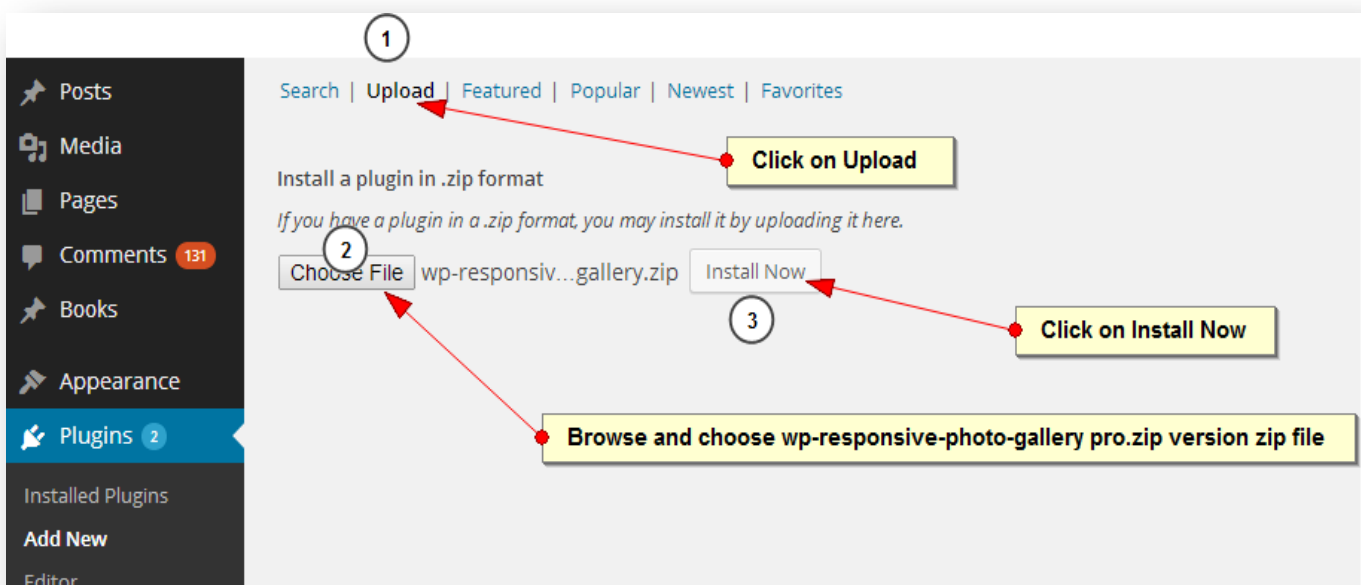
Posts
Media
Pages
Comments 131
Books
Appearance
Plugins 2
Installed Plugins
Add New
Editor

1

Search | Upload | Featured | Popular | Newest | Favorites

Click on Upload

Install a plugin in .zip format

If you have a plugin in a .zip format, you may install it by uploading it here.

2

Choose File wp-responsiv...gallery.zip Install Now

3

Click on Install Now

Browse and choose wp-responsive-photo-gallery pro.zip version zip file